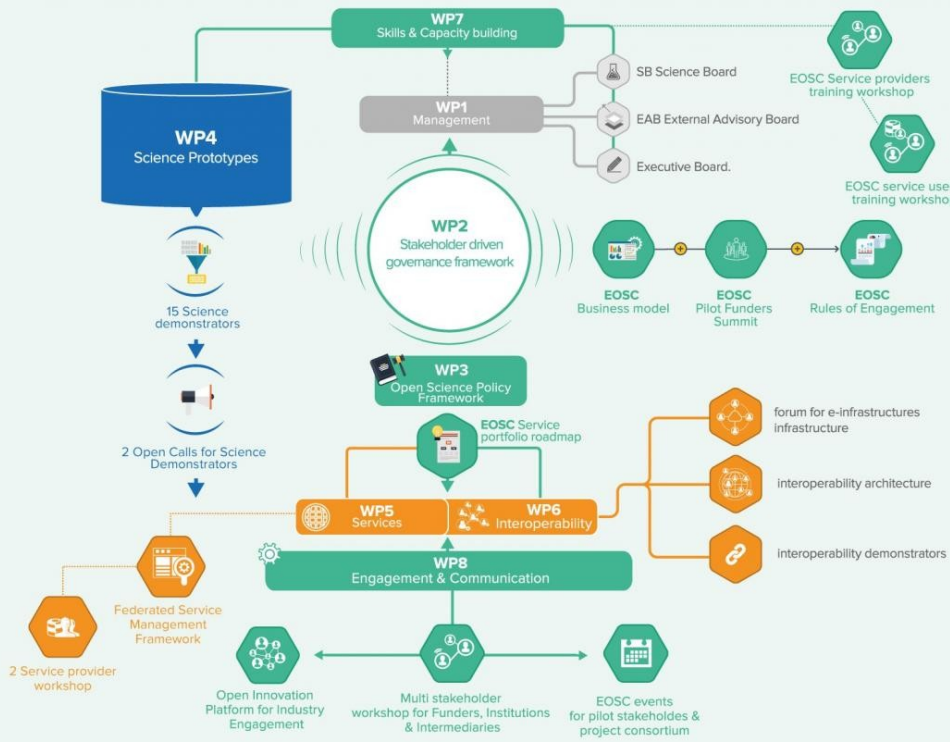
WP7
Skills & Capacity building

WP4
Science Prototypes

WP1
Management

SB Science Board

EAB External Advisory Board

Executive Board.

EOSC Service providers training workshop

EOSC service use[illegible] training worksho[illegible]

15 Science demonstrators

WP2
Stakeholder driven governance framework

EOSC
Business model

EOSC
Pilot Funders Summit

EOSC
Rules of Engagement

2 Open Calls for Science Demonstrators

WP3
Open Science Policy Framework

EOSC Service portfolio roadmap

forum for e-infrastructures infrastructure

interoperability architecture

WP5
Services

WP6
Interoperability

interoperability demonstrators

WP8
Engagement & Communication

Federated Service Management Framework

2 Service provider workshop

Open Innovation Platform for Industry Engagement

Multi stakeholder workshop for Funders, Institutions & Intermediaries

EOSC events for pilot stakeholdes & project consortium